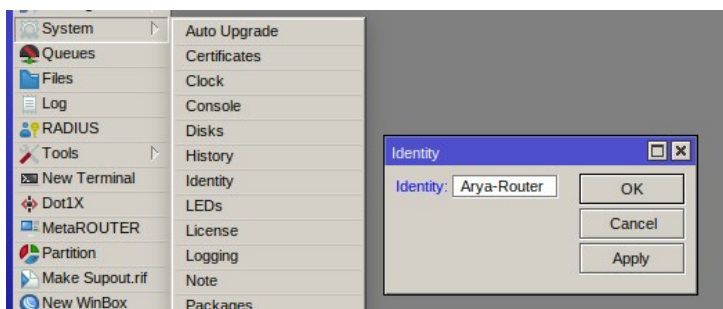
System
Queues
Files
Log
RADIUS
Tools
New Terminal
Dot1X
MetaROUTER
Partition
Make Supout.rif
New WinBox

Auto Upgrade
Certificates
Clock
Console
Disks
History
Identity
LEDs
License
Logging
Note
Packages

Identity
Identity: Arya-Router
OK
Cancel
Apply